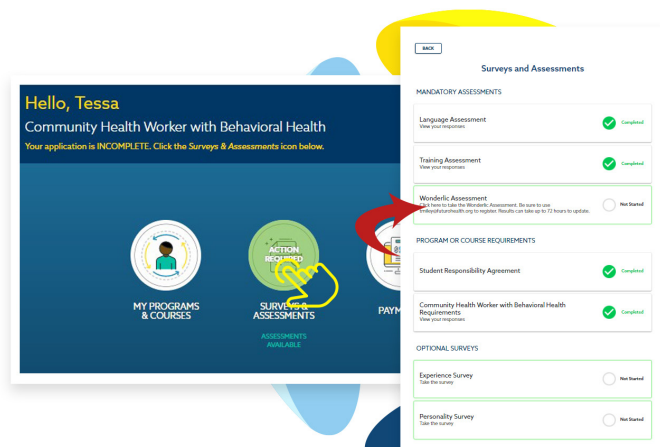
Hello, Tessa
Community Health Worker with Behavioral Health
Your application is INCOMPLETE. Click the Surveys & Assessments icon below.

ACTION REQUIRED

MY PROGRAMS & COURSES

SURVEYS & ASSESSMENTS

ASSESSMENTS AVAILABLE

PAYM

BACK

Surveys and Assessments

MANDATORY ASSESSMENTS

Language Assessment
View your responses
Completed

Training Assessment
View your responses
Completed

Wonderlic Assessment
Click here to take the Wonderlic Assessment. Be sure to use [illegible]@futurehealth.org to register. Results can take up to 72 hours to update.
Not Started

PROGRAM OR COURSE REQUIREMENTS

Student Responsibility Agreement
Completed

Community Health Worker with Behavioral Health Requirements
View your responses
Completed

OPTIONAL SURVEYS

Experience Survey
Take the survey
Not Started

Personality Survey
Take the survey
Not Started